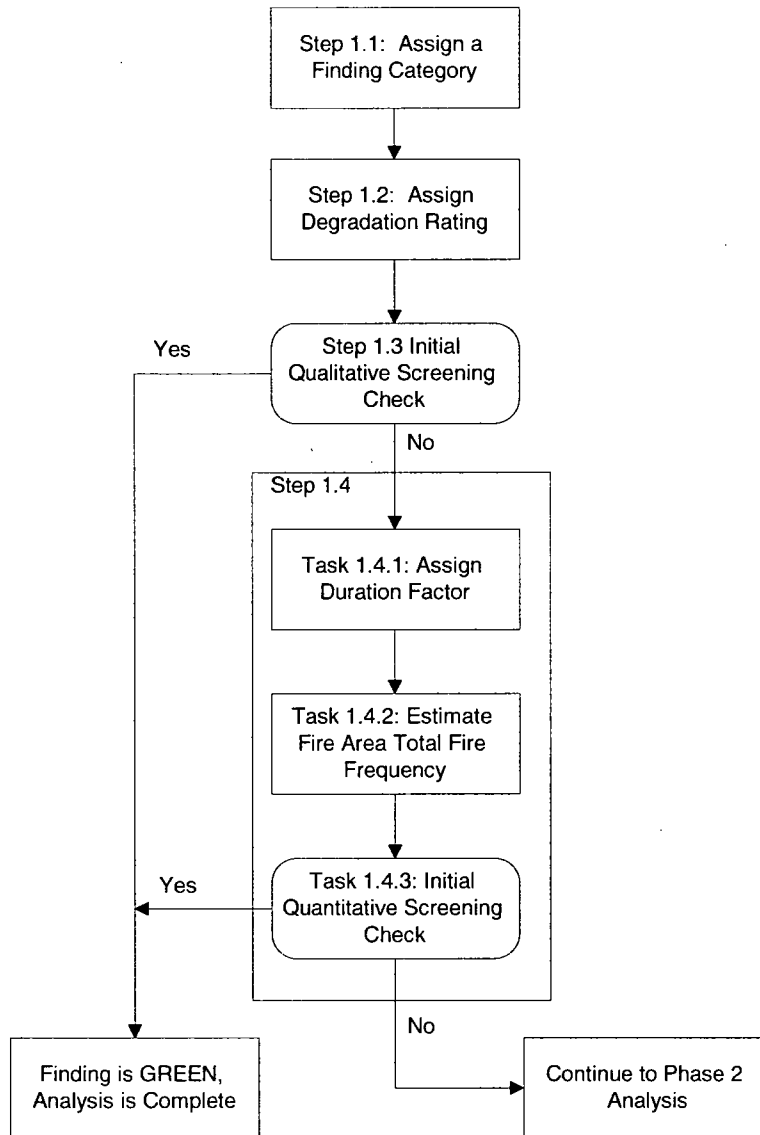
Step 1.1: Assign a Finding Category

Step 1.2: Assign Degradation Rating

Yes

Step 1.3 Initial Qualitative Screening Check

No

Step 1.4

Task 1.4.1: Assign Duration Factor

Task 1.4.2: Estimate Fire Area Total Fire Frequency

Yes

Task 1.4.3: Initial Quantitative Screening Check

No

Finding is GREEN, Analysis is Complete

Continue to Phase 2 Analysis